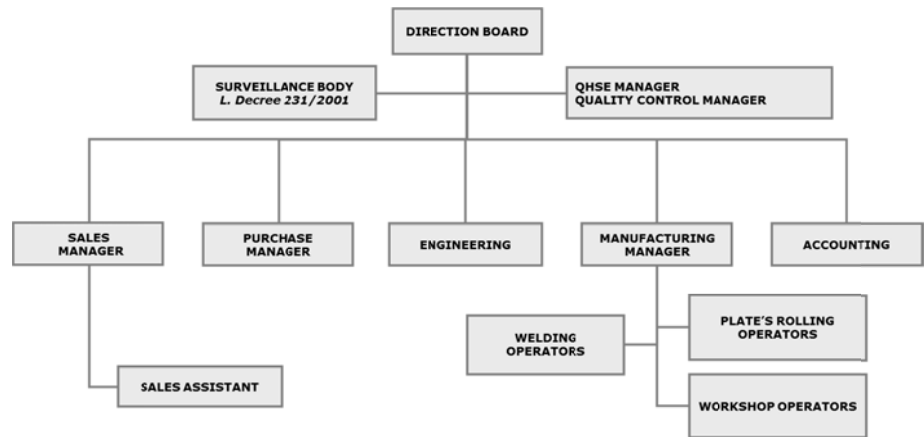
DIRECTION BOARD

SURVEILLANCE BODY
*L. Decree 231/2001*

QHSE MANAGER
QUALITY CONTROL MANAGER

SALES MANAGER

PURCHASE MANAGER

ENGINEERING

MANUFACTURING MANAGER

ACCOUNTING

SALES ASSISTANT

WELDING OPERATORS

PLATE'S ROLLING OPERATORS

WORKSHOP OPERATORS